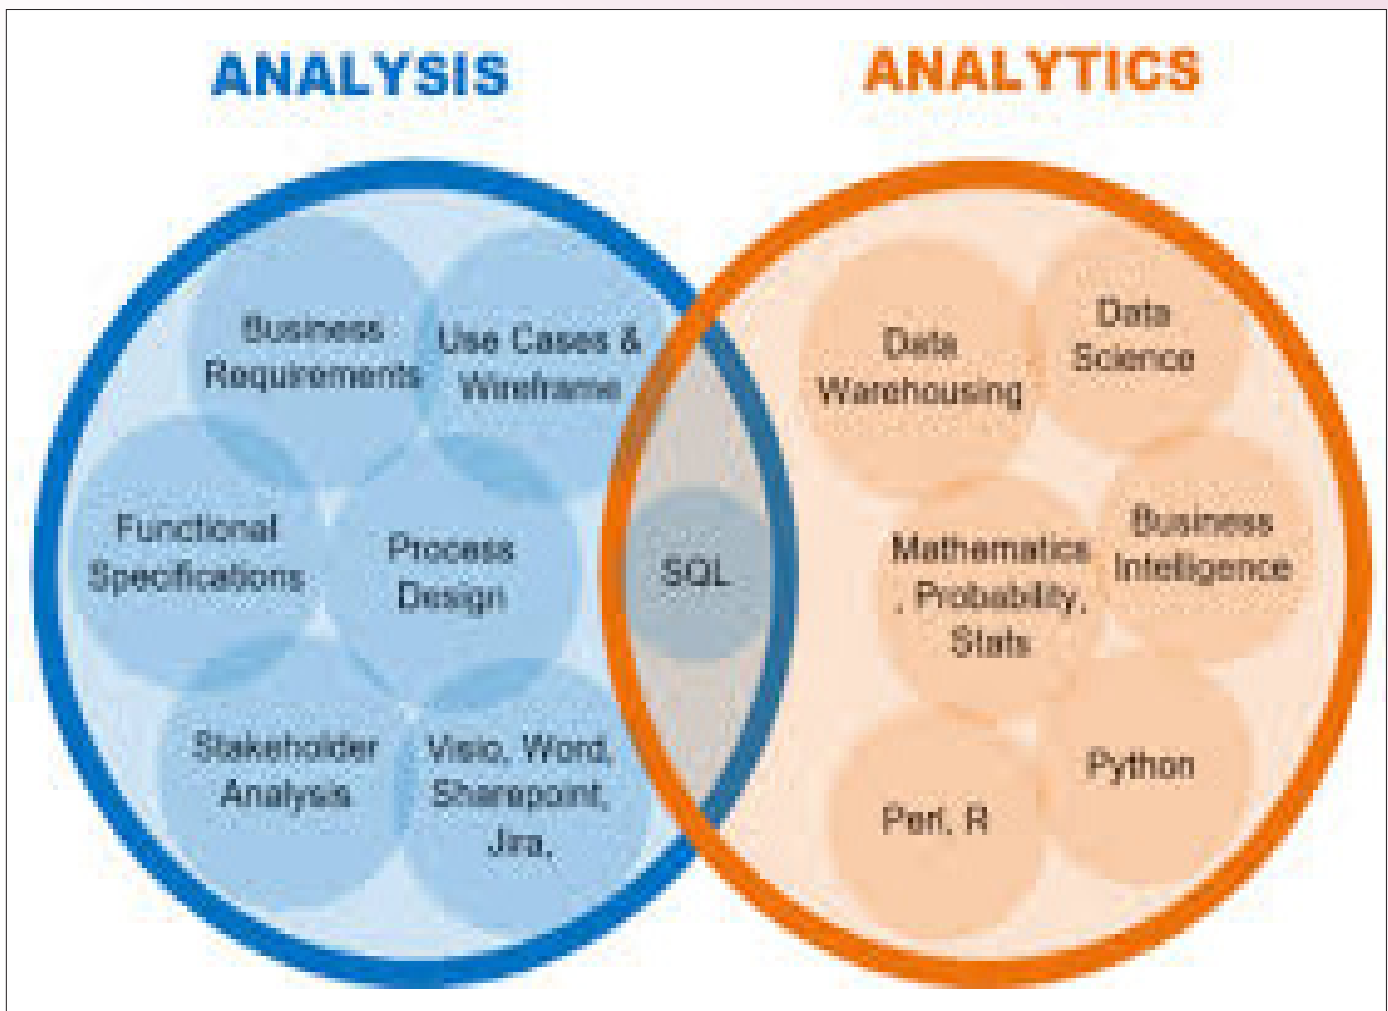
ANALYSIS

ANALYTICS

Business Requirements

Use Cases & Wireframe

Functional Specifications

Process Design

Stakeholder Analysis

Visio, Word, Sharepoint, Jira,

SQL

Data Warehousing

Data Science

Mathematics, Probability, Stats

Business Intelligence

Python

Perl, R